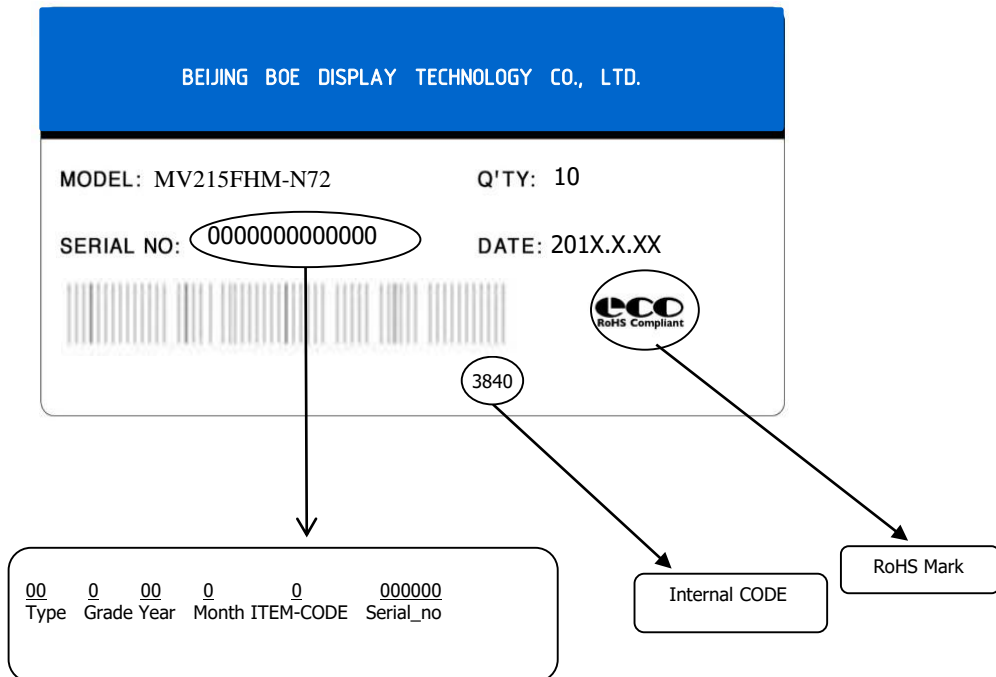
BEIJING BOE DISPLAY TECHNOLOGY CO., LTD.

MODEL: MV215FHM-N72

Q'TY: 10

SERIAL NO: 0000000000000

DATE: 201X.X.XX

eco
RoHS Compliant

3840

00 Type 0 Grade 00 Year 0 Month 0 ITEM-CODE 000000 Serial_no

Internal CODE

RoHS Mark